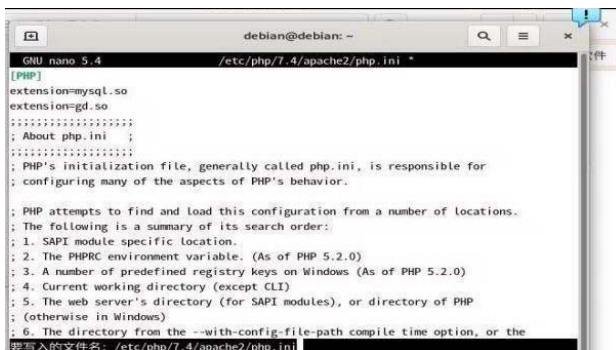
debian@debian: ~

GNU nano 5.4 /etc/php/7.4/apache2/php.ini *

[PHP]
extension=mysql.so
extension=gd.so
;;;;;;;;;;;;;;;;;;;
; About php.ini ;
;;;;;;;;;;;;;;;;;;;
; PHP's initialization file, generally called php.ini, is responsible for
; configuring many of the aspects of PHP's behavior.

; PHP attempts to find and load this configuration from a number of locations.
; The following is a summary of its search order:
; 1. SAPI module specific location.
; 2. The PHPRC environment variable. (As of PHP 5.2.0)
; 3. A number of predefined registry keys on Windows (As of PHP 5.2.0)
; 4. Current working directory (except CLI)
; 5. The web server's directory (for SAPI modules), or directory of PHP
; (otherwise in Windows)
; 6. The directory from the --with-config-file-path compile time option, or the
要写入的文件名: /etc/php/7.4/apache2/php.ini

文件